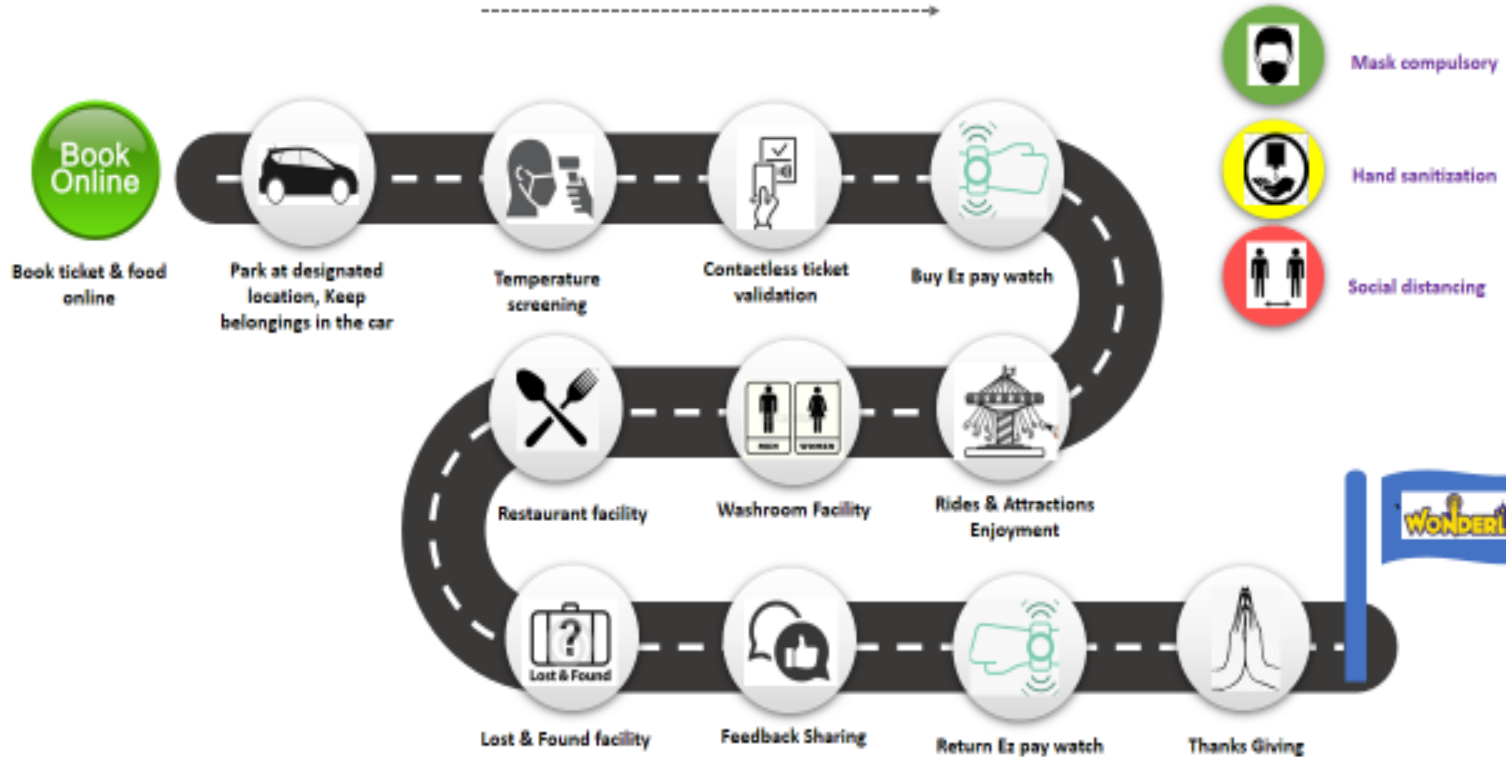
Book Online

Book ticket & food online

Park at designated location, Keep belongings in the car

Temperature screening

Contactless ticket validation

Buy Ez pay watch

Mask compulsory

Hand sanitization

Social distancing

Restaurant facility

MEN WOMEN

Washroom Facility

Rides & Attractions Enjoyment

WONDERL

Lost & Found

Lost & Found facility

Feedback Sharing

Return Ez pay watch

Thanks Giving